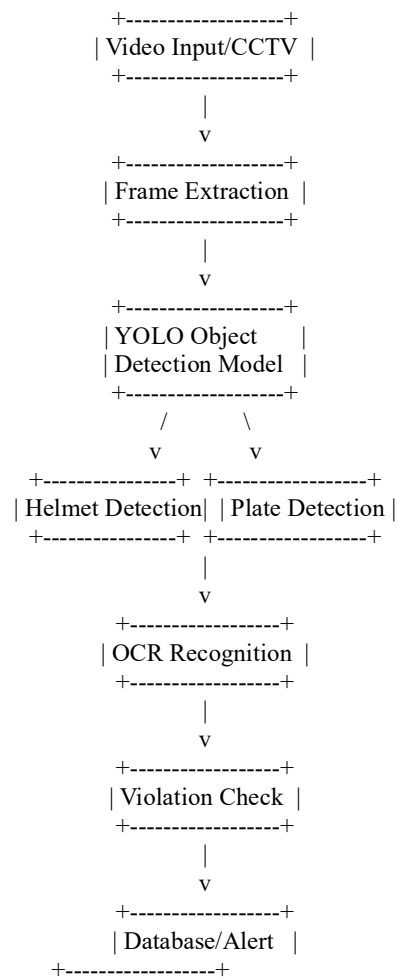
+-------------------+
| Video Input/CCTV |
+-------------------+
|
v
+-------------------+
| Frame Extraction |
+-------------------+
|
v
+-------------------+
| YOLO Object |
| Detection Model |
+-------------------+
/ \
v v
+---------------+ +-----------------+
| Helmet Detection| | Plate Detection |
+---------------+ +-----------------+
|
v
+-----------------+
| OCR Recognition |
+-----------------+
|
v
+-----------------+
| Violation Check |
+-----------------+
|
v
+-----------------+
| Database/Alert |
+-----------------+